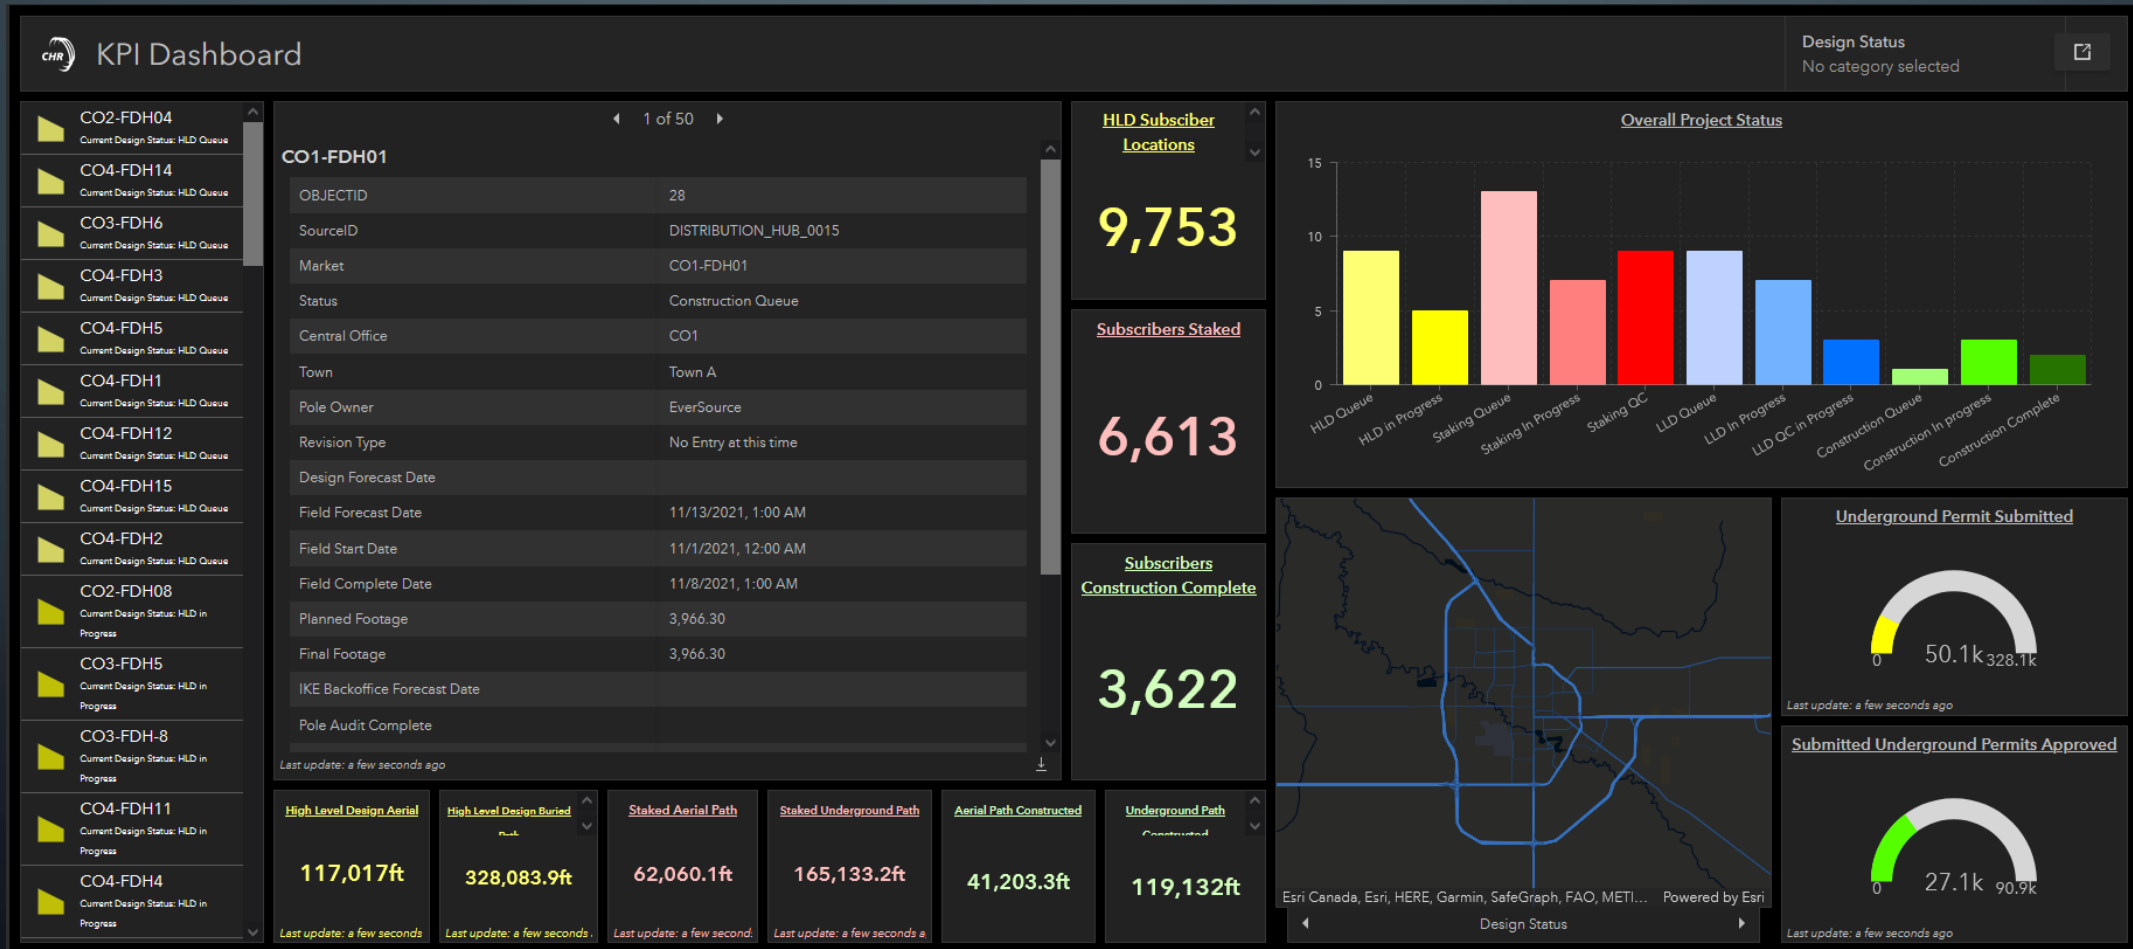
CHR KPI Dashboard

Design Status
No category selected

CO2-FDH04
Current Design Status: HLD Queue

CO4-FDH14
Current Design Status: HLD Queue

CO3-FDH6
Current Design Status: HLD Queue

CO4-FDH3
Current Design Status: HLD Queue

CO4-FDH5
Current Design Status: HLD Queue

CO4-FDH1
Current Design Status: HLD Queue

CO4-FDH12
Current Design Status: HLD Queue

CO4-FDH15
Current Design Status: HLD Queue

CO4-FDH2
Current Design Status: HLD Queue

CO2-FDH08
Current Design Status: HLD in Progress

CO3-FDH5
Current Design Status: HLD in Progress

CO3-FDH-8
Current Design Status: HLD in Progress

CO4-FDH11
Current Design Status: HLD in Progress

CO4-FDH4
Current Design Status: HLD in Progress

1 of 50

CO1-FDH01

| OBJECTID | 28 |
|---|---|
| SourceID | DISTRIBUTION_HUB_0015 |
| Market | CO1-FDH01 |
| Status | Construction Queue |
| Central Office | CO1 |
| Town | Town A |
| Pole Owner | EverSource |
| Revision Type | No Entry at this time |
| Design Forecast Date | |
| Field Forecast Date | 11/13/2021, 1:00 AM |
| Field Start Date | 11/1/2021, 12:00 AM |
| Field Complete Date | 11/8/2021, 1:00 AM |
| Planned Footage | 3,966.30 |
| Final Footage | 3,966.30 |
| IKE Backoffice Forecast Date | |
| Pole Audit Complete | |

Last update: a few seconds ago

HLD Subscriber Locations
9,753

Subscribers Staked
6,613

Subscribers Construction Complete
3,622

Overall Project Status
15
10
5
0
HLD Queue
HLD in Progress
Staking Queue
Staking In Progress
Staking QC
LLD Queue
LLD In Progress
LLD QC in Progress
Construction Queue
Construction In progress
Construction Complete

Esri Canada, Esri, HERE, Garmin, SafeGraph, FAO, METI... Powered by Esri
Design Status

Underground Permit Submitted
0 50.1k 328.1k
Last update: a few seconds ago

Submitted Underground Permits Approved
0 27.1k 90.9k
Last update: a few seconds ago

High Level Design Aerial
117,017ft
Last update: a few seconds

High Level Design Buried Path
328,083.9ft
Last update: a few seconds

Staked Aerial Path
62,060.1ft
Last update: a few second

Staked Underground Path
165,133.2ft
Last update: a few seconds a

Aerial Path Constructed
41,203.3ft

Underground Path Constructed
119,132ft